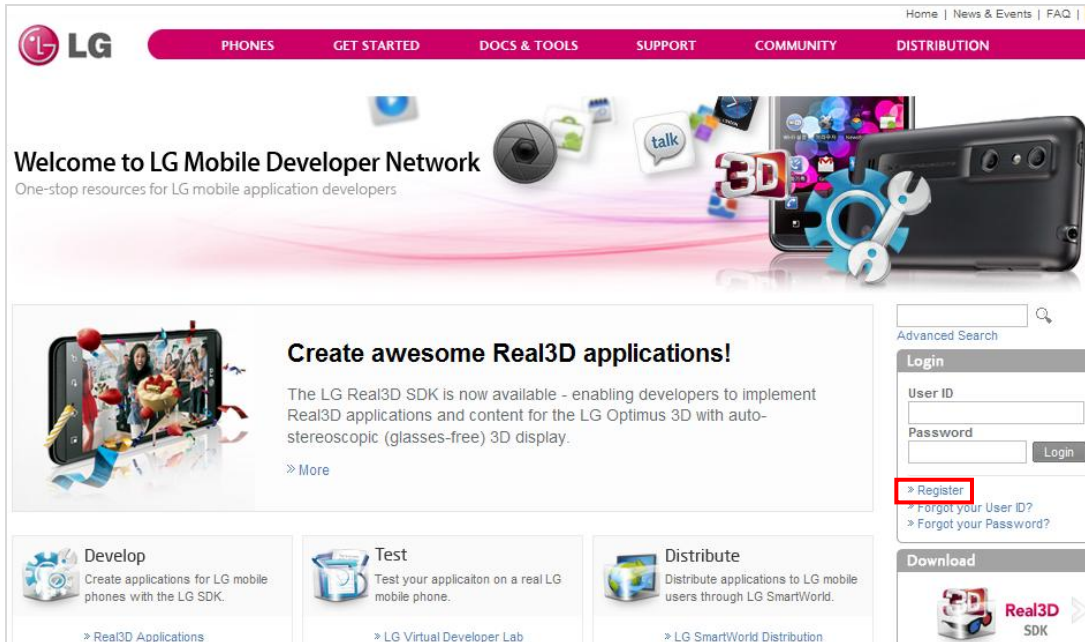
Home | News & Events | FAQ |

LG

PHONES GET STARTED DOCS & TOOLS SUPPORT COMMUNITY DISTRIBUTION

talk

3D

Welcome to LG Mobile Developer Network
One-stop resources for LG mobile application developers

Create awesome Real3D applications!

The LG Real3D SDK is now available - enabling developers to implement Real3D applications and content for the LG Optimus 3D with auto-stereoscopic (glasses-free) 3D display.

» More

Advanced Search

Login

User ID

Password

Login

» Register
» Forgot your User ID?
» Forgot your Password?

Develop
Create applications for LG mobile phones with the LG SDK.

» Real3D Applications

Test
Test your applicaiton on a real LG mobile phone.

» LG Virtual Developer Lab

Distribute
Distribute applications to LG mobile users through LG SmartWorld.

» LG SmartWorld Distribution

Download

Real3D SDK